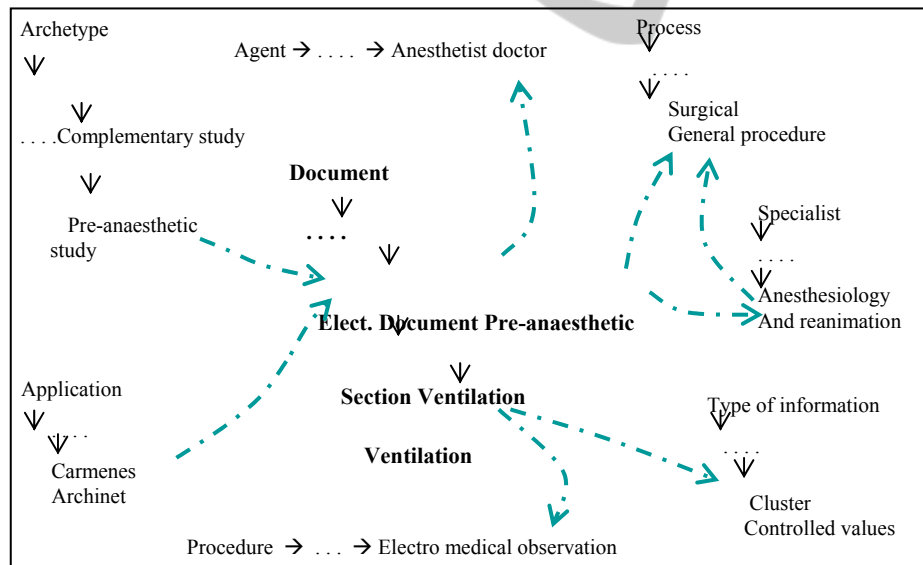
Archetype

. . . .Complementary study

Pre-anaesthetic study

Agent → . . . . → Anesthetist doctor

Document

. . . .

Elect. Document Pre-anaesthetic

Section Ventilation

Ventilation

Process

. . . .

Surgical
General procedure

Specialist

. . . .

Anesthesiology
And reanimation

Application

. . .

Carmenes
Archinet

Type of information

. . . .

Cluster
Controlled values

Procedure → . . . → Electro medical observation